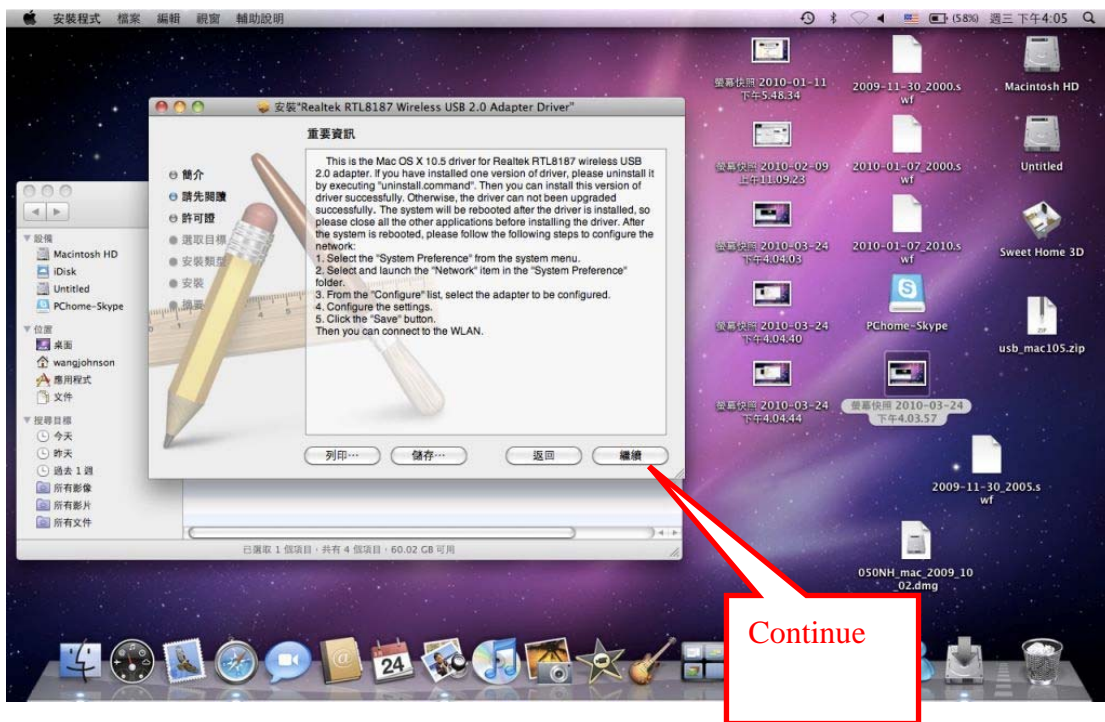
安裝程式 檔案 編輯 視窗 輔助說明

(58%) 週三 下午4:05

安裝"Realtek RTL8187 Wireless USB 2.0 Adapter Driver"

重要資訊

簡介
請先閱讀
許可證
選取目標
安裝類型
安裝
摘要

This is the Mac OS X 10.5 driver for Realtek RTL8187 wireless USB 2.0 adapter. If you have installed one version of driver, please uninstall it by executing "uninstall.command". Then you can install this version of driver successfully. Otherwise, the driver can not been upgraded successfully. The system will be rebooted after the driver is installed, so please close all the other applications before installing the driver. After the system is rebooted, please follow the following steps to configure the network:
1. Select the "System Preference" from the system menu.
2. Select and launch the "Network" item in the "System Preference" folder.
3. From the "Configure" list, select the adapter to be configured.
4. Configure the settings.
5. Click the "Save" button.
Then you can connect to the WLAN.

列印⋯ 儲存⋯ 返回 繼續

設備
Macintosh HD
iDisk
Untitled
PChome-Skype
位置
桌面
wangjohnson
應用程式
文件
搜尋目標
今天
昨天
過去 1 週
所有影像
所有影片
所有文件

已選取 1 個項目，共有 4 個項目，60.02 GB 可用

螢幕快照 2010-01-11 下午5.48.34
2009-11-30_2000.swf
Macintosh HD
螢幕快照 2010-02-09 上午11.09.23
2010-01-07_2000.swf
Untitled
螢幕快照 2010-03-24 下午4.04.03
2010-01-07_2010.swf
Sweet Home 3D
螢幕快照 2010-03-24 下午4.04.40
PChome-Skype
usb_mac105.zip
螢幕快照 2010-03-24 下午4.04.44
螢幕快照 2010-03-24 下午4.03.57
2009-11-30_2005.swf
050NH_mac_2009_1002.dmg

24

Continue